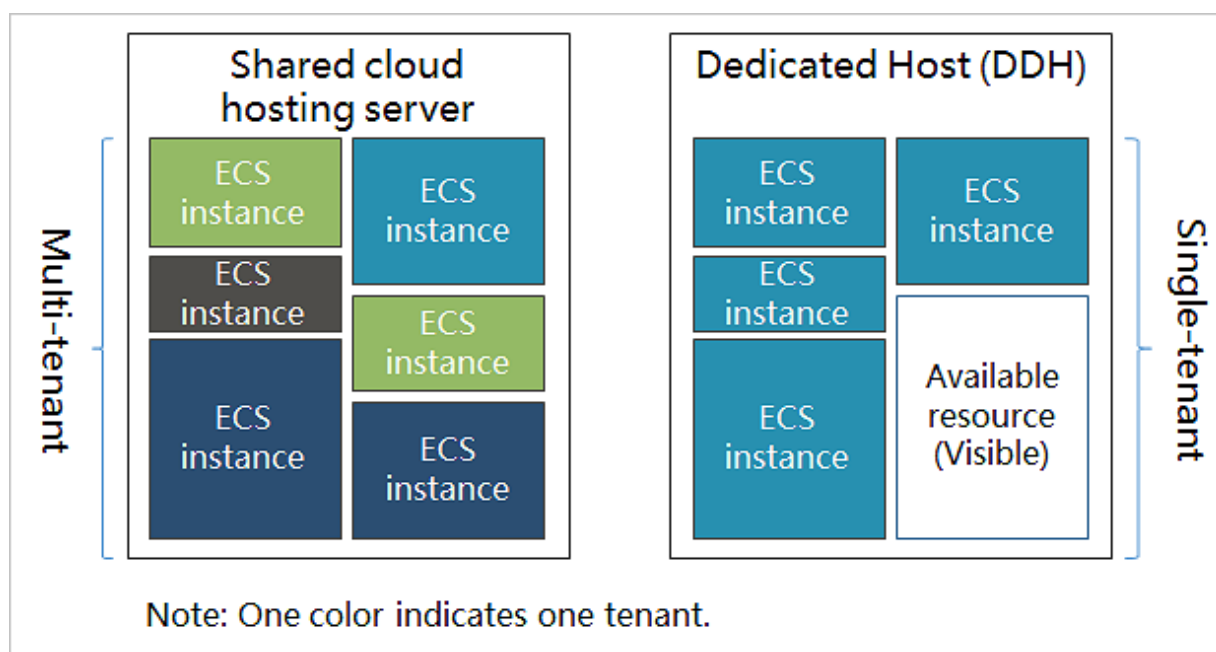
Multi-tenant

Shared cloud hosting server

ECS instance

ECS instance

ECS instance

ECS instance

ECS instance

ECS instance

Dedicated Host (DDH)

ECS instance

ECS instance

ECS instance

ECS instance

Available resource (Visible)

Single-tenant

Note: One color indicates one tenant.